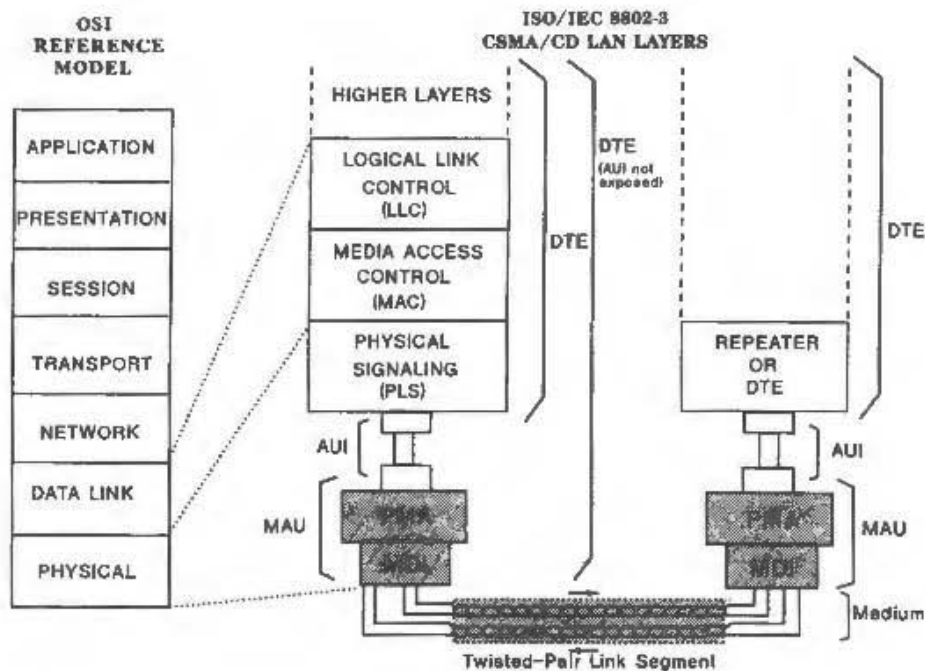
OSI REFERENCE MODEL

APPLICATION
PRESENTATION
SESSION
TRANSPORT
NETWORK
DATA LINK
PHYSICAL

ISO/IEC 8802-3 CSMA/CD LAN LAYERS

HIGHER LAYERS

LOGICAL LINK CONTROL (LLC)

MEDIA ACCESS CONTROL (MAC)

PHYSICAL SIGNALING (PLS)

DTE (AUI not exposed)

DTE

AUI

MAU

PMA

MDI

REPEATER OR DTE

DTE

AUI

MAU

PMA

MDI

Medium

Twisted-Pair Link Segment